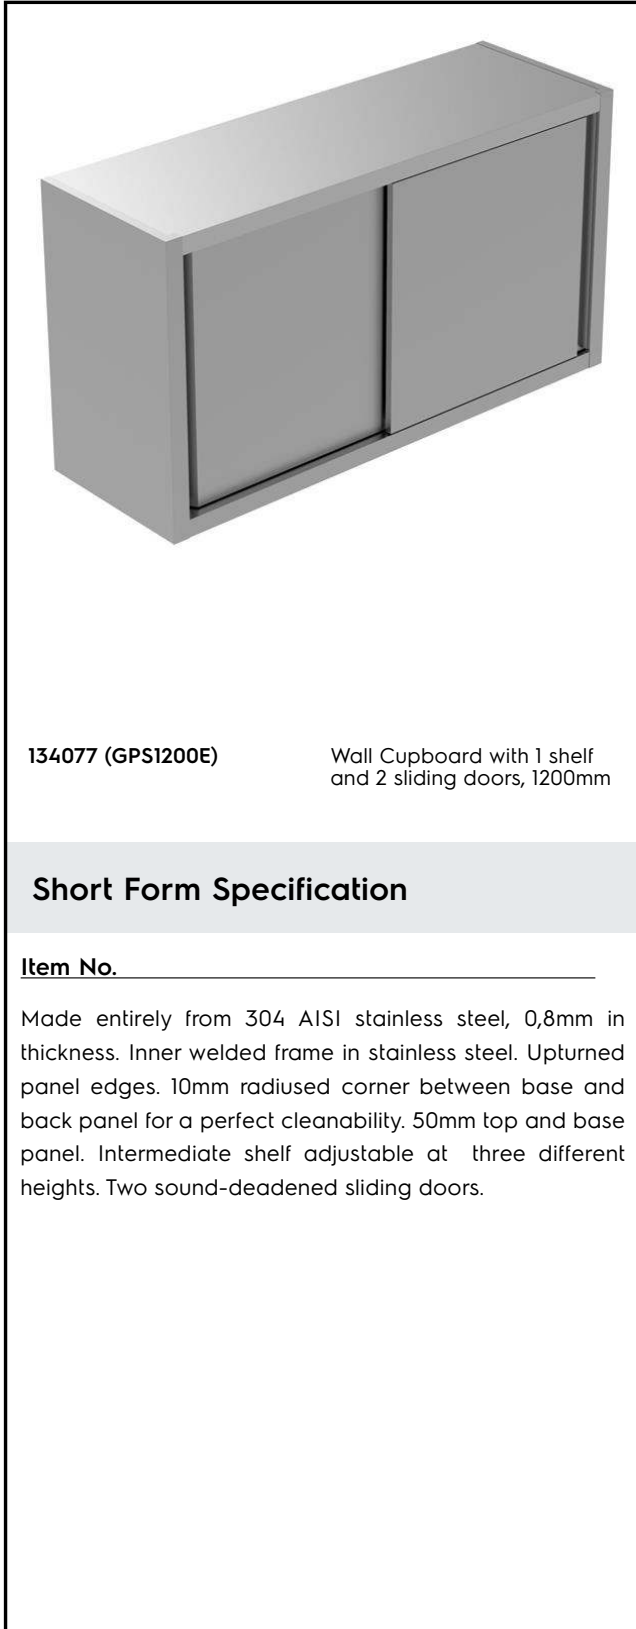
134077 (GPS1200E)

Wall Cupboard with 1 shelf and 2 sliding doors, 1200mm

Short Form Specification

Item No.

Made entirely from 304 AISI stainless steel, 0,8mm in thickness. Inner welded frame in stainless steel. Upturned panel edges. 10mm radiused corner between base and back panel for a perfect cleanability. 50mm top and base panel. Intermediate shelf adjustable at three different heights. Two sound-deadened sliding doors.